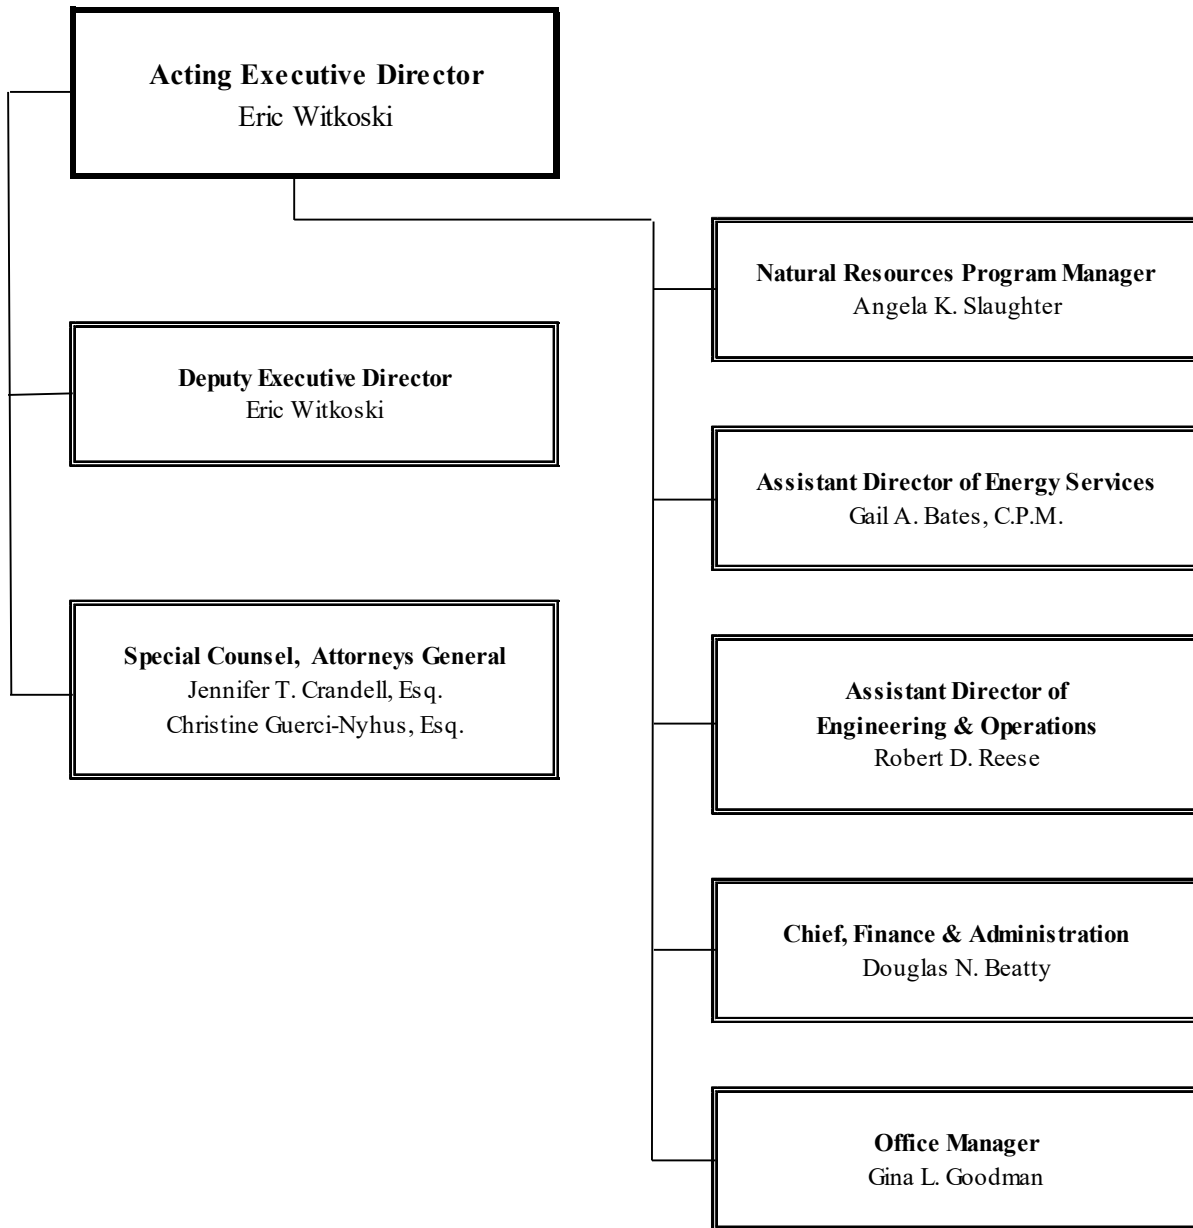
**Acting Executive Director**
Eric Witkoski

**Deputy Executive Director**
Eric Witkoski

**Special Counsel, Attorneys General**
Jennifer T. Crandell, Esq.
Christine Guerci-Nyhus, Esq.

**Natural Resources Program Manager**
Angela K. Slaughter

**Assistant Director of Energy Services**
Gail A. Bates, C.P.M.

**Assistant Director of Engineering & Operations**
Robert D. Reese

**Chief, Finance & Administration**
Douglas N. Beatty

**Office Manager**
Gina L. Goodman